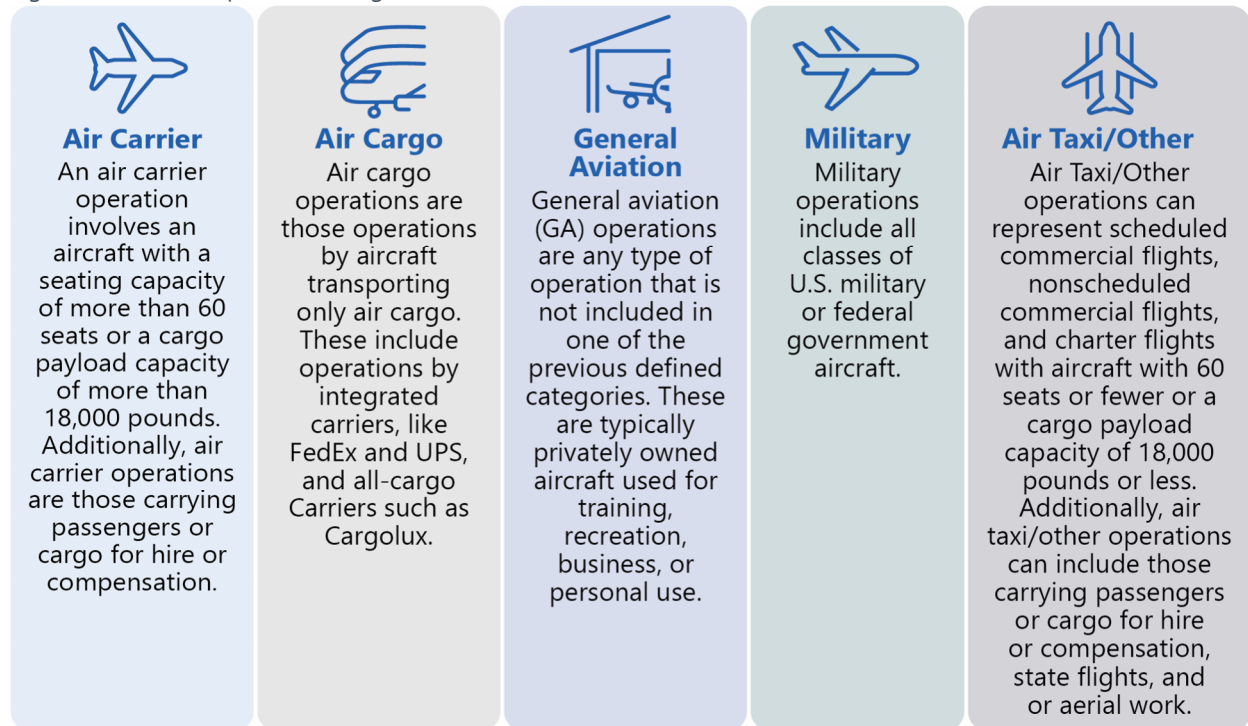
Air Carrier
An air carrier operation involves an aircraft with a seating capacity of more than 60 seats or a cargo payload capacity of more than 18,000 pounds. Additionally, air carrier operations are those carrying passengers or cargo for hire or compensation.

Air Cargo
Air cargo operations are those operations by aircraft transporting only air cargo. These include operations by integrated carriers, like FedEx and UPS, and all-cargo Carriers such as Cargolux.

General Aviation
General aviation (GA) operations are any type of operation that is not included in one of the previous defined categories. These are typically privately owned aircraft used for training, recreation, business, or personal use.

Military
Military operations include all classes of U.S. military or federal government aircraft.

Air Taxi/Other
Air Taxi/Other operations can represent scheduled commercial flights, nonscheduled commercial flights, and charter flights with aircraft with 60 seats or fewer or a cargo payload capacity of 18,000 pounds or less. Additionally, air taxi/other operations can include those carrying passengers or cargo for hire or compensation, state flights, and or aerial work.